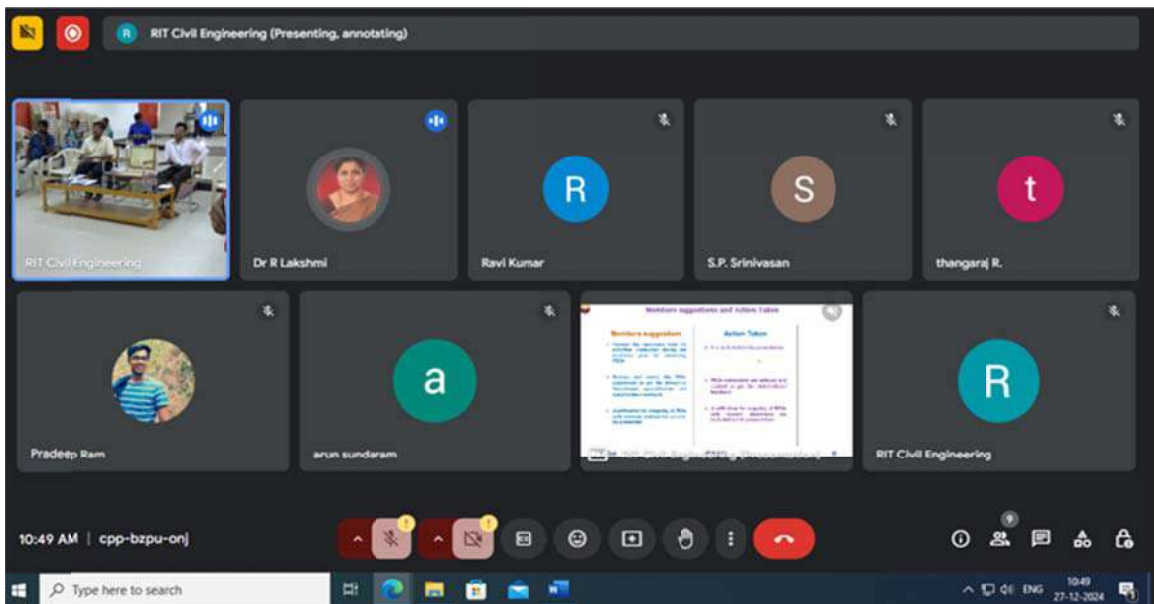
RIT Civil Engineering (Presenting, annotating)

RIT Civil Engineering

Dr R Lakshmi

R

Ravi Kumar

S

S.P. Srinivasan

t

thangaraj R.

Pradeep Ram

a

arun sundaram

Members suggestions and Action Taken

Members suggestion

Action Taken

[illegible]

R

RIT Civil Engineering

10:49 AM | cpp-bzpu-onj

9

Type here to search

ENG

10:49
27-12-2024